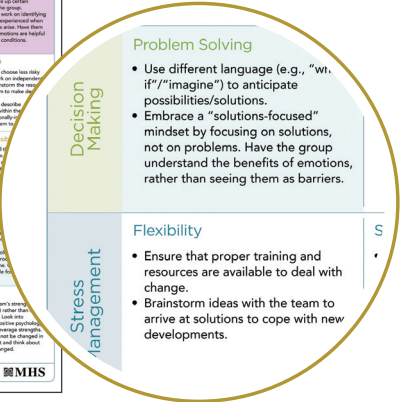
e up certain
he group.
work on identifying
xperienced when
s arise. Have them
motions are helpful
conditions.

choose less risky
k on independen
storm the reso
n to make de

describe
within the
nally-
e
h

Decision Making

Problem Solving

• Use different language (e.g., "wh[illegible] if"/"imagine") to anticipate possibilities/solutions.
• Embrace a "solutions-focused" mindset by focusing on solutions, not on problems. Have the group understand the benefits of emotions, rather than seeing them as barriers.

Stress Management

Flexibility

• Ensure that proper training and resources are available to deal with change.
• Brainstorm ideas with the team to arrive at solutions to cope with new developments.

S

am's streng
rather than
d. Look into
ositive psycholog
everage strengths.
not be changed in
and think about
anged.

MHS